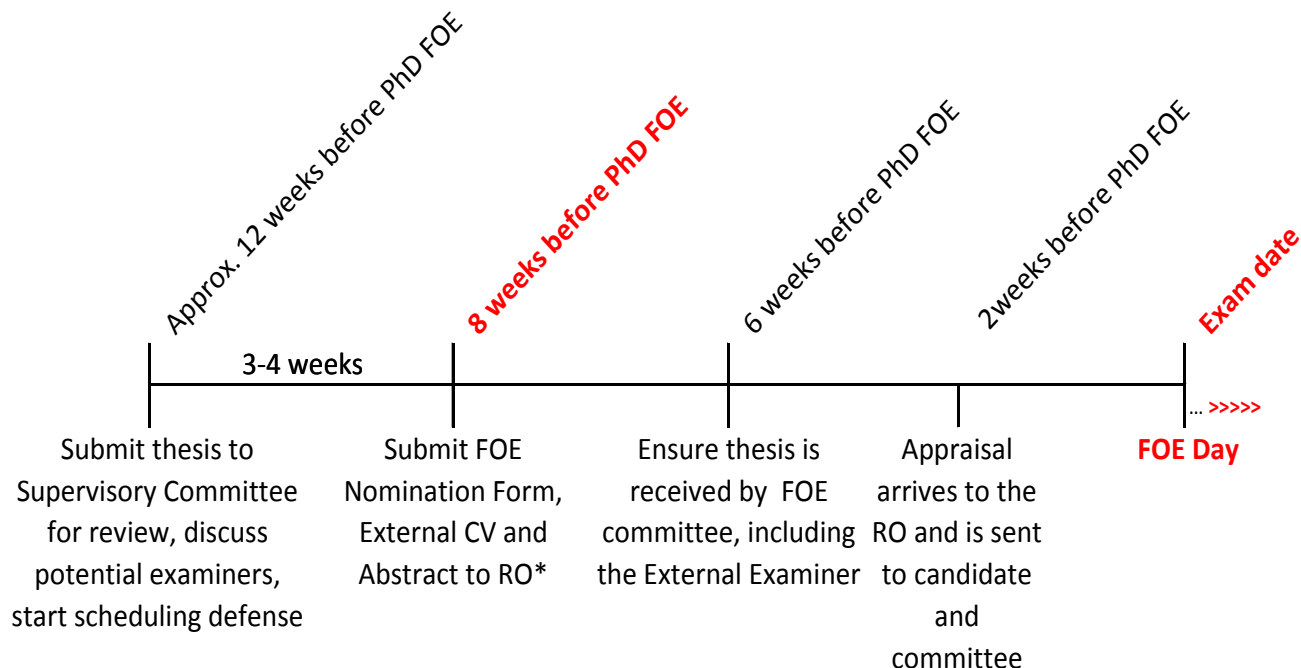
Approx. 12 weeks before PhD FOE

8 weeks before PhD FOE

6 weeks before PhD FOE

2weeks before PhD FOE

Exam date

3-4 weeks

… >>>>>

Submit thesis to Supervisory Committee for review, discuss potential examiners, start scheduling defense

Submit FOE Nomination Form, External CV and Abstract to RO*

Ensure thesis is received by FOE committee, including the External Examiner

Appraisal arrives to the RO and is sent to candidate and committee

FOE Day